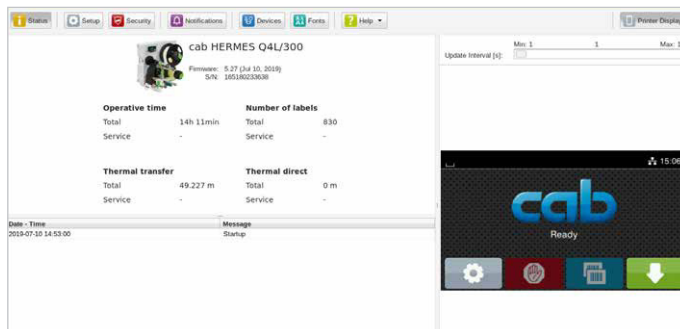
Status | Setup | Security | Notifications | Devices | Fonts | Help ▾ | Printer Display

cab HERMES Q4L/300

Firmware: 5.27 (Jul 10, 2019)
S/N: 165180233638

| Operative time | | Number of labels | |
|---|---|---|---|
| Total | 14h 11min | Total | 830 |
| Service | - | Service | - |

| Thermal transfer | | Thermal direct | |
|---|---|---|---|
| Total | 49.227 m | Total | 0 m |
| Service | - | Service | - |

| Date - Time | Message |
|---|---|
| 2019-07-10 14:53:00 | Startup |

Update Interval [s]: Min: 1 1 Max: 1

15:06

cab

Ready